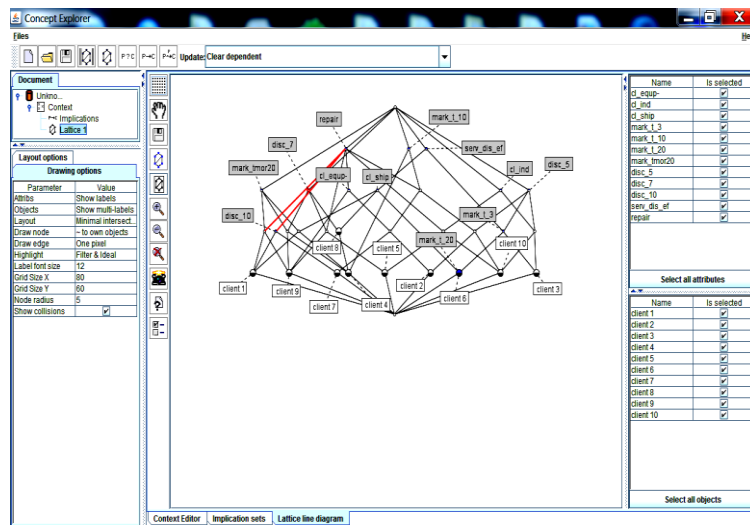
Concept Explorer

Files

He

P?C P→C P↛C Update: Clear dependent

Document

Unkno...
Context
Implications
Lattice 1

Layout options

Drawing options

| Parameter | Value |
|---|---|
| Attribs | Show labels |
| Objects | Show multi-labels |
| Layout | Minimal intersect... |
| Draw node | ~ to own objects |
| Draw edge | One pixel |
| Highlight | Filter & Ideal |
| Label font size | 12 |
| Grid Size X | 80 |
| Grid Size Y | 60 |
| Node radius | 5 |
| Show collisions | ☑ |

repair

mark_t_10

disc_7

serv_dis_ef

mark_tmor20

cl_equp-

cl_ship

cl_ind

disc_5

disc_10

mark_t_3

client 8

client 5

mark_t_20

client 10

client 1

client 9

client 2

client 6

client 3

client 7

client 4

| Name | Is selected |
|---|---|
| cl_equp- | ☑ |
| cl_ind | ☑ |
| cl_ship | ☑ |
| mark_t_3 | ☑ |
| mark_t_10 | ☑ |
| mark_t_20 | ☑ |
| mark_tmor20 | ☑ |
| disc_5 | ☑ |
| disc_7 | ☑ |
| disc_10 | ☑ |
| serv_dis_ef | ☑ |
| repair | ☑ |

Select all attributes

| Name | Is selected |
|---|---|
| client 1 | ☑ |
| client 2 | ☑ |
| client 3 | ☑ |
| client 4 | ☑ |
| client 5 | ☑ |
| client 6 | ☑ |
| client 7 | ☑ |
| client 8 | ☑ |
| client 9 | ☑ |
| client 10 | ☑ |

Select all objects

Context Editor | Implication sets | Lattice line diagram